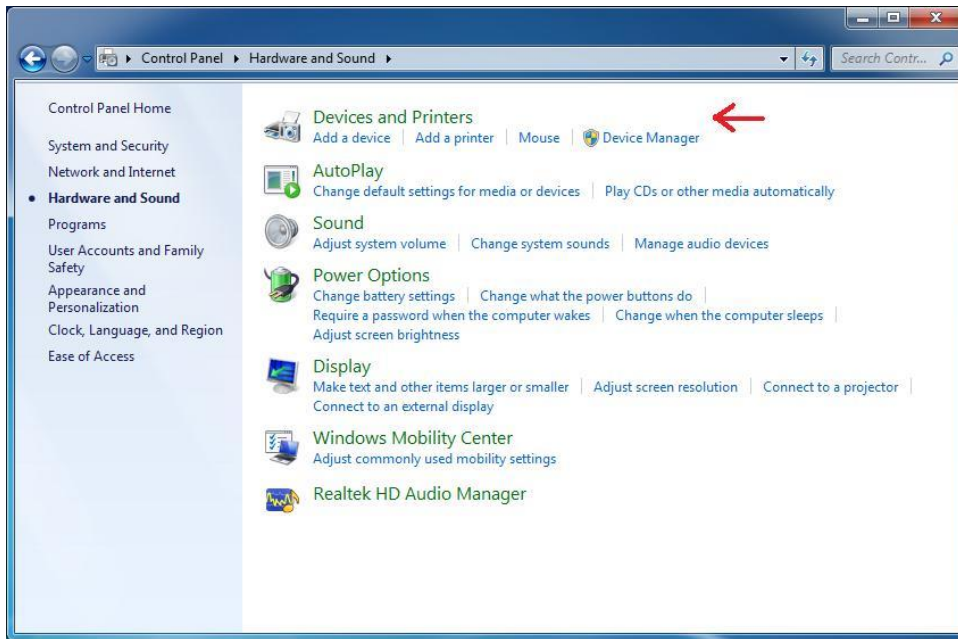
Control Panel ▸ Hardware and Sound ▸

Search Contr...

Control Panel Home

System and Security

Network and Internet

Hardware and Sound

Programs

User Accounts and Family Safety

Appearance and Personalization

Clock, Language, and Region

Ease of Access

Devices and Printers

Add a device | Add a printer | Mouse | Device Manager

AutoPlay

Change default settings for media or devices | Play CDs or other media automatically

Sound

Adjust system volume | Change system sounds | Manage audio devices

Power Options

Change battery settings | Change what the power buttons do | Require a password when the computer wakes | Change when the computer sleeps | Adjust screen brightness

Display

Make text and other items larger or smaller | Adjust screen resolution | Connect to a projector | Connect to an external display

Windows Mobility Center

Adjust commonly used mobility settings

Realtek HD Audio Manager